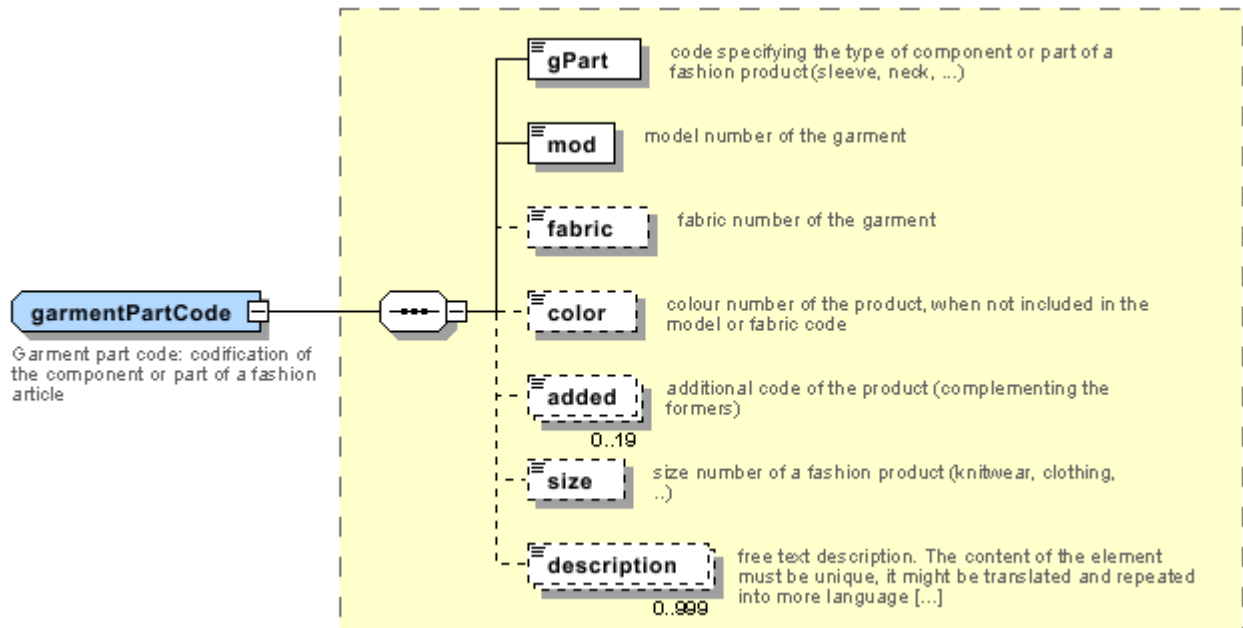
garmentPartCode

Garment part code: codification of the component or part of a fashion article

gPart

code specifying the type of component or part of a fashion product (sleeve, neck, ...)

mod

model number of the garment

fabric

fabric number of the garment

color

colour number of the product, when not included in the model or fabric code

added

0..19

additional code of the product (complementing the formers)

size

size number of a fashion product (knitwear, clothing, ..)

description

0..999

free text description. The content of the element must be unique, it might be translated and repeated into more language [...]